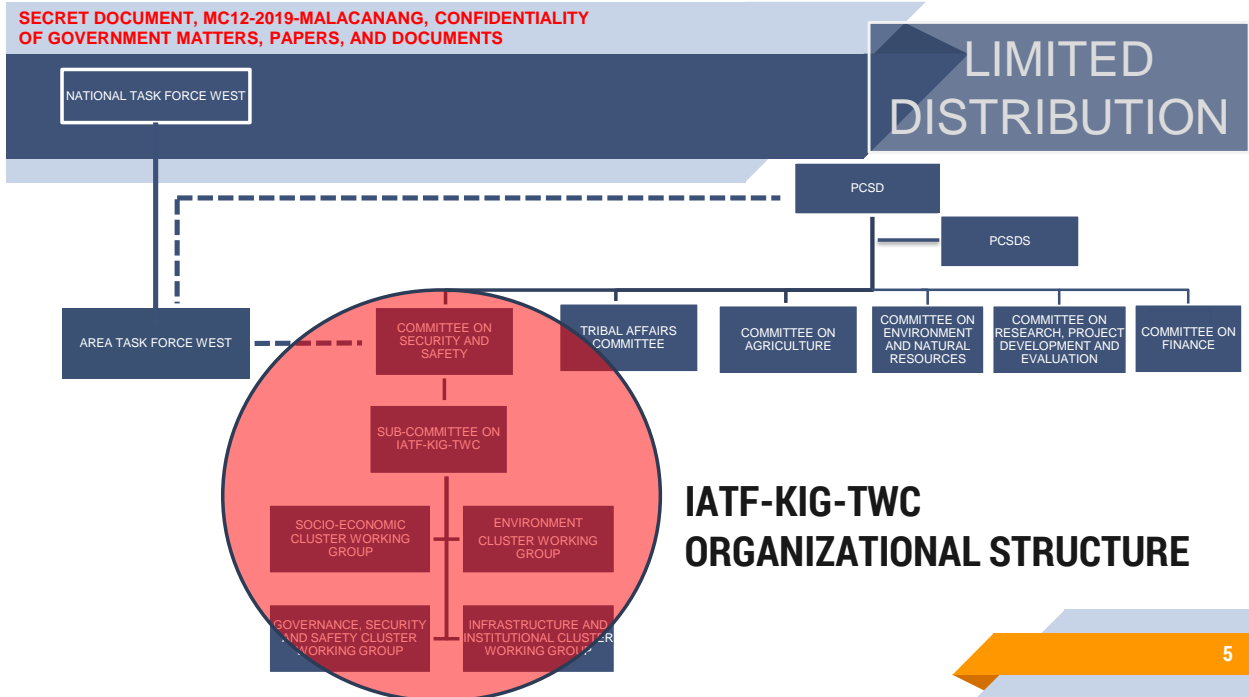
SECRET DOCUMENT, MC12-2019-MALACANANG, CONFIDENTIALITY OF GOVERNMENT MATTERS, PAPERS, AND DOCUMENTS

LIMITED DISTRIBUTION

NATIONAL TASK FORCE WEST

PCSD

PCSDS

AREA TASK FORCE WEST

COMMITTEE ON SECURITY AND SAFETY

TRIBAL AFFAIRS COMMITTEE

COMMITTEE ON AGRICULTURE

COMMITTEE ON ENVIRONMENT AND NATURAL RESOURCES

COMMITTEE ON RESEARCH, PROJECT DEVELOPMENT AND EVALUATION

COMMITTEE ON FINANCE

SUB-COMMITTEE ON IATF-KIG-TWC

SOCIO-ECONOMIC CLUSTER WORKING GROUP

ENVIRONMENT CLUSTER WORKING GROUP

GOVERNANCE, SECURITY AND SAFETY CLUSTER WORKING GROUP

INFRASTRUCTURE AND INSTITUTIONAL CLUSTER WORKING GROUP

IATF-KIG-TWC ORGANIZATIONAL STRUCTURE

5